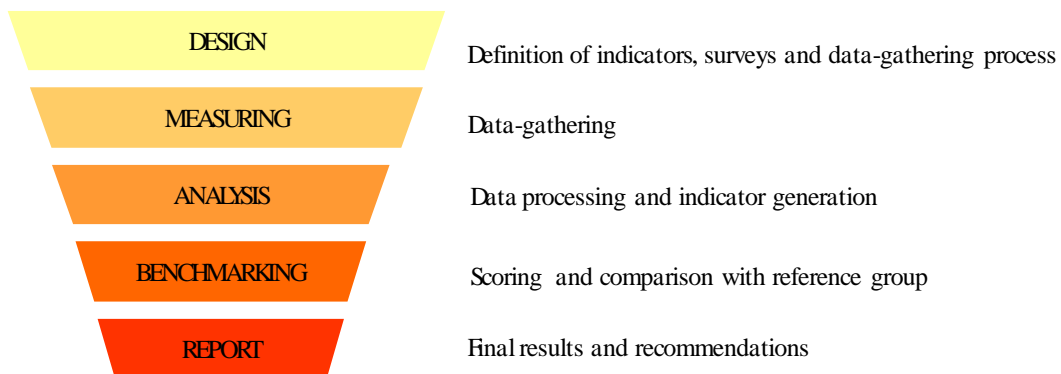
DESIGN

Definition of indicators, surveys and data-gathering process

MEASURING

Data-gathering

ANALYSIS

Data processing and indicator generation

BENCHMARKING

Scoring and comparison with reference group

REPORT

Final results and recommendations